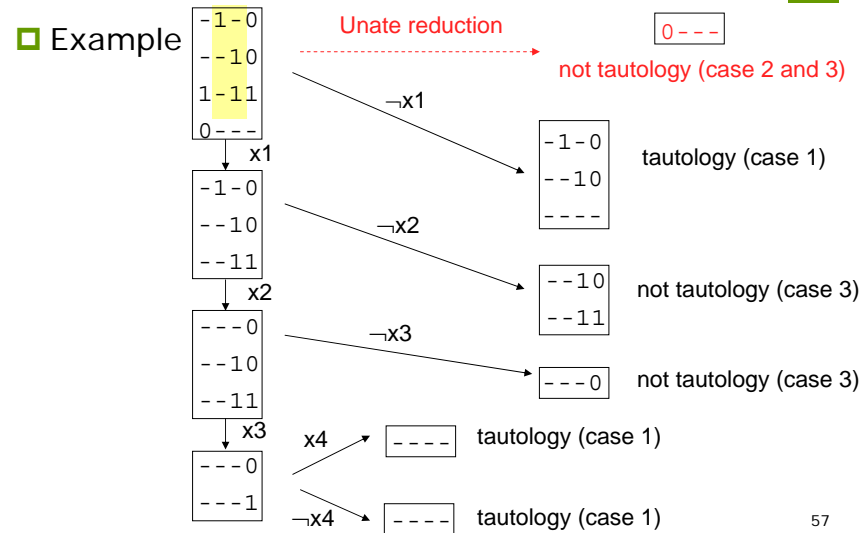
Example

-1-0
--10
1-11
0---

Unate reduction

0---

not tautology (case 2 and 3)

$\neg$x1

x1

-1-0
--10
----

tautology (case 1)

-1-0
--10
--11

$\neg$x2

x2

--10
--11

not tautology (case 3)

---0
--10
--11

$\neg$x3

---0

not tautology (case 3)

x3

---0
---1

x4

----

tautology (case 1)

$\neg$x4

----

tautology (case 1)

57